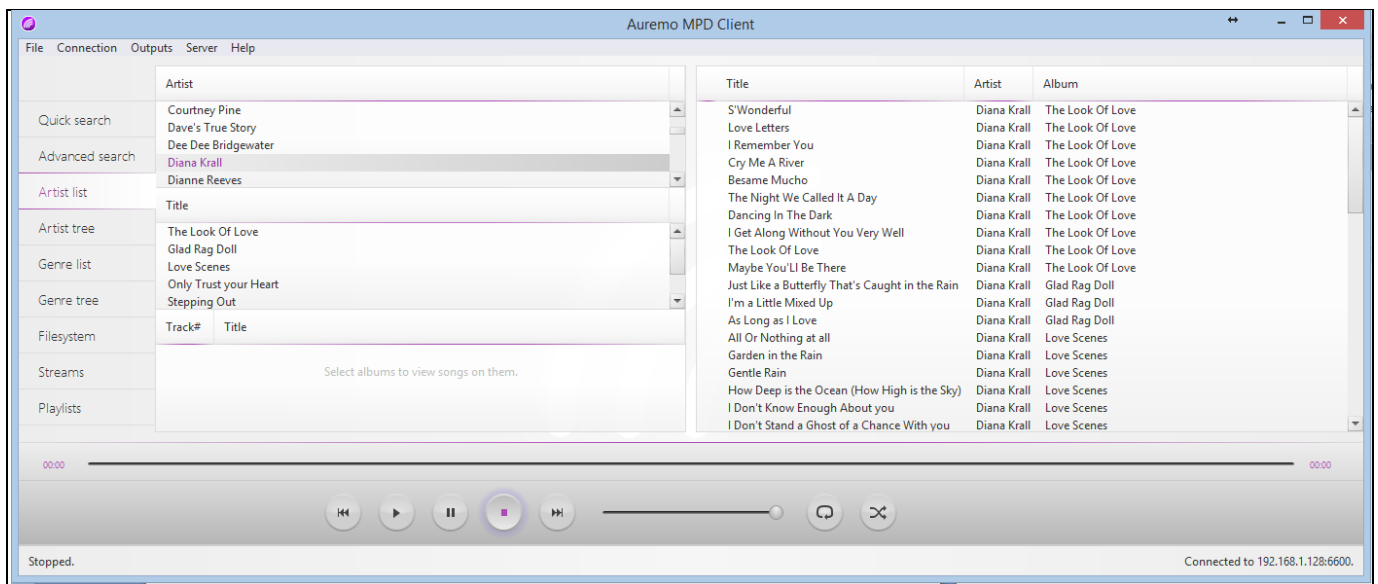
Auremo MPD Client

File Connection Outputs Server Help

Quick search
Advanced search
Artist list
Artist tree
Genre list
Genre tree
Filesystem
Streams
Playlists

Artist
Courtney Pine
Dave's True Story
Dee Dee Bridgewater
Diana Krall
Dianne Reeves

Title
The Look Of Love
Glad Rag Doll
Love Scenes
Only Trust your Heart
Stepping Out

Track# Title
Select albums to view songs on them.

| Title | Artist | Album |
|---|---|---|
| S'Wonderful | Diana Krall | The Look Of Love |
| Love Letters | Diana Krall | The Look Of Love |
| I Remember You | Diana Krall | The Look Of Love |
| Cry Me A River | Diana Krall | The Look Of Love |
| Besame Mucho | Diana Krall | The Look Of Love |
| The Night We Called It A Day | Diana Krall | The Look Of Love |
| Dancing In The Dark | Diana Krall | The Look Of Love |
| I Get Along Without You Very Well | Diana Krall | The Look Of Love |
| The Look Of Love | Diana Krall | The Look Of Love |
| Maybe You'Ll Be There | Diana Krall | The Look Of Love |
| Just Like a Butterfly That's Caught in the Rain | Diana Krall | Glad Rag Doll |
| I'm a Little Mixed Up | Diana Krall | Glad Rag Doll |
| As Long as I Love | Diana Krall | Glad Rag Doll |
| All Or Nothing at all | Diana Krall | Love Scenes |
| Garden in the Rain | Diana Krall | Love Scenes |
| Gentle Rain | Diana Krall | Love Scenes |
| How Deep is the Ocean (How High is the Sky) | Diana Krall | Love Scenes |
| I Don't Know Enough About you | Diana Krall | Love Scenes |
| I Don't Stand a Ghost of a Chance With you | Diana Krall | Love Scenes |

00:00
00:00

Stopped.
Connected to 192.168.1.128:6600.